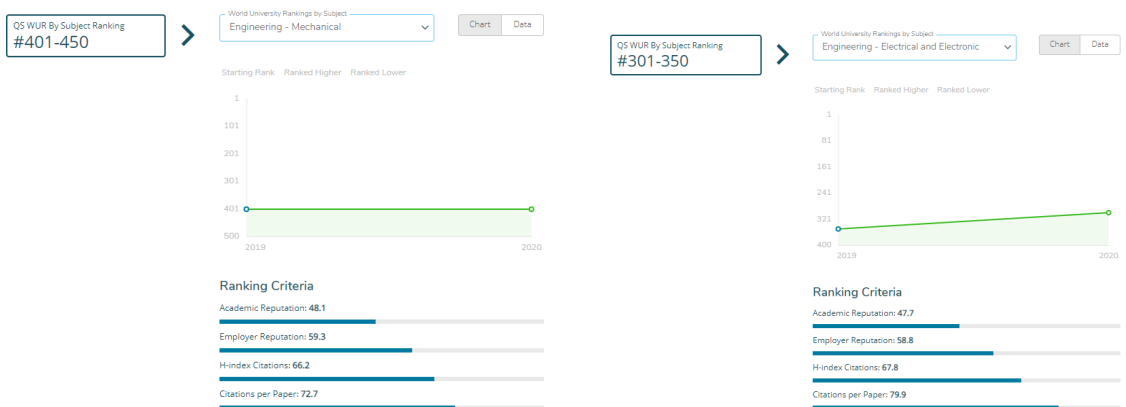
QS WUR By Subject Ranking
#401-450

World University Rankings by Subject
Engineering - Mechanical

Chart Data

Starting Rank Ranked Higher Ranked Lower

1
101
201
301
401
500
2019
2020

Ranking Criteria

Academic Reputation: 48.1

Employer Reputation: 59.3

H-index Citations: 66.2

Citations per Paper: 72.7

QS WUR By Subject Ranking
#301-350

World University Rankings by Subject
Engineering - Electrical and Electronic

Chart Data

Starting Rank Ranked Higher Ranked Lower

1
81
161
241
321
400
2019
2020

Ranking Criteria

Academic Reputation: 47.7

Employer Reputation: 58.8

H-index Citations: 67.8

Citations per Paper: 79.9